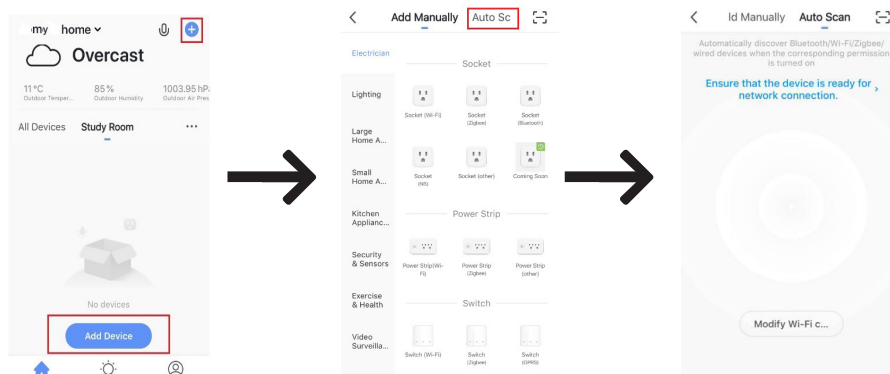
my home ˅

Overcast

11°C
Outdoor Temper...

85%
Outdoor Humidity

1003.95 hP
Outdoor Air Pres

All Devices Study Room ···

No devices

Add Device

< Add Manually Auto Sc

Electrician

Socket

Lighting

Socket (Wi-Fi)

Socket (Zigbee)

Socket (Bluetooth)

Large Home A...

Small Home A...

Socket (NB)

Socket (other)

Coming Soon

Kitchen Applianc...

Power Strip

Security & Sensors

Power Strip (Wi-Fi)

Power Strip (Zigbee)

Power Strip (other)

Exercise & Health

Switch

Video Surveilla...

Switch (Wi-Fi)

Switch (Zigbee)

Switch (GPRS)

< ld Manually Auto Scan

Automatically discover Bluetooth/Wi-Fi/Zigbee/ wired devices when the corresponding permission is turned on

Ensure that the device is ready for network connection. >

Modify Wi-Fi c...